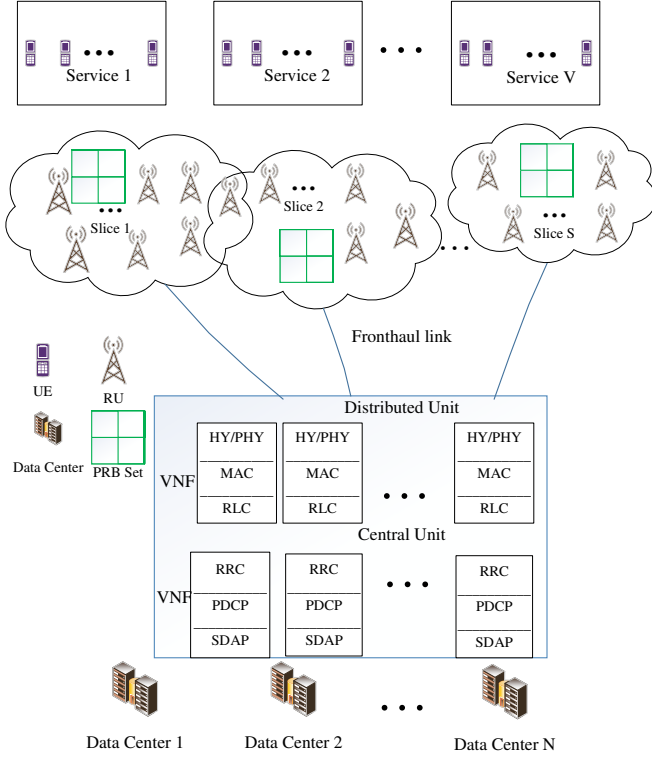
Service 1

Service 2

Service V

Slice 1

Slice 2

Slice S

Fronthaul link

UE

RU

Data Center

PRB Set

Distributed Unit

VNF

HY/PHY
MAC
RLC

HY/PHY
MAC
RLC

HY/PHY
MAC
RLC

Central Unit

VNF

RRC
PDCP
SDAP

RRC
PDCP
SDAP

RRC
PDCP
SDAP

Data Center 1

Data Center 2

Data Center N